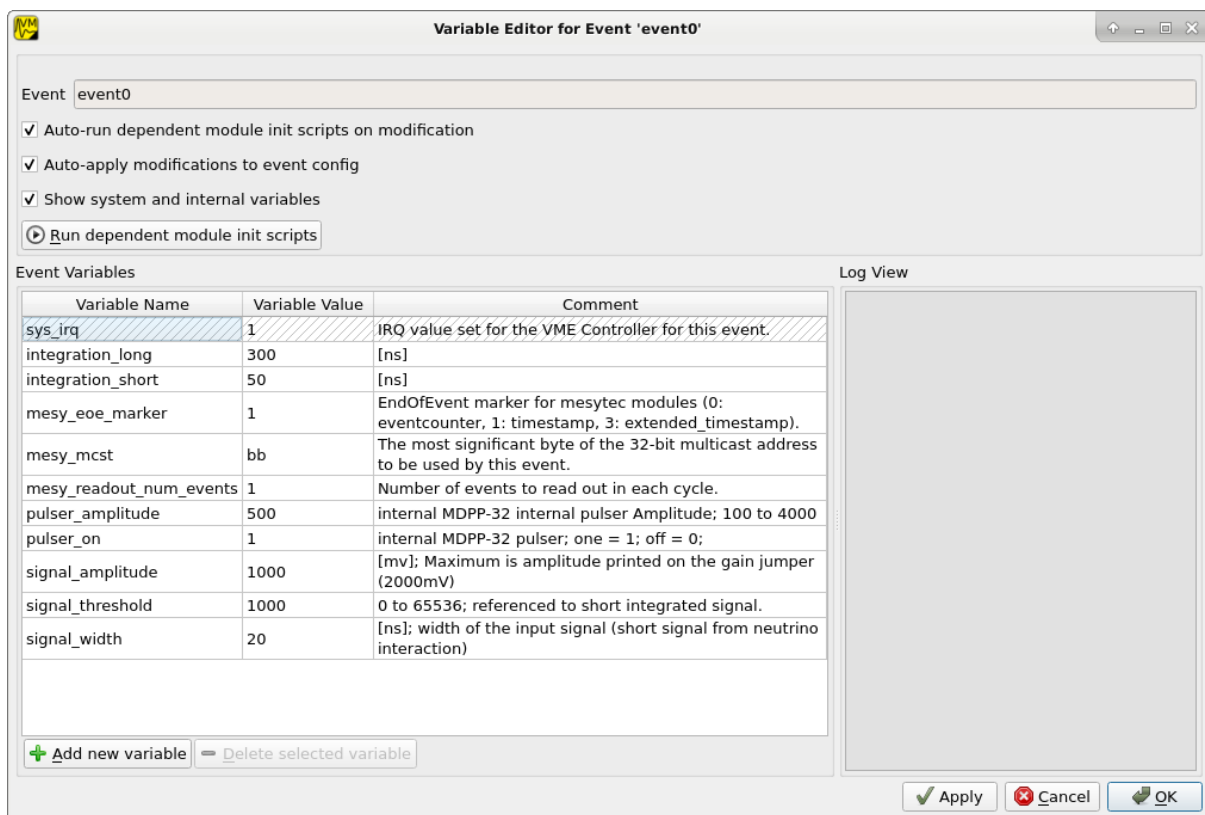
Variable Editor for Event 'event0'

Event event0

✓ Auto-run dependent module init scripts on modification

✓ Auto-apply modifications to event config

✓ Show system and internal variables

Run dependent module init scripts

Event Variables

| Variable Name | Variable Value | Comment |
|---|---|---|
| sys_irq | 1 | IRQ value set for the VME Controller for this event. |
| integration_long | 300 | [ns] |
| integration_short | 50 | [ns] |
| mesy_eoe_marker | 1 | EndOfEvent marker for mesytec modules (0: eventcounter, 1: timestamp, 3: extended_timestamp). |
| mesy_mcst | bb | The most significant byte of the 32-bit multicast address to be used by this event. |
| mesy_readout_num_events | 1 | Number of events to read out in each cycle. |
| pulser_amplitude | 500 | internal MDPP-32 internal pulser Amplitude; 100 to 4000 |
| pulser_on | 1 | internal MDPP-32 pulser; one = 1; off = 0; |
| signal_amplitude | 1000 | [mv]; Maximum is amplitude printed on the gain jumper (2000mV) |
| signal_threshold | 1000 | 0 to 65536; referenced to short integrated signal. |
| signal_width | 20 | [ns]; width of the input signal (short signal from neutrino interaction) |

Add new variable
Delete selected variable

Log View

Apply
Cancel
OK